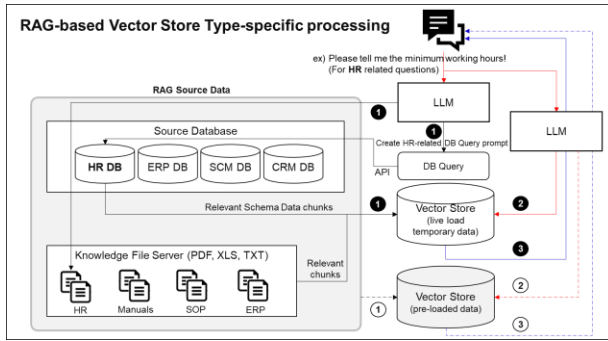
RAG-based Vector Store Type-specific processing

ex) Please tell me the minimum working hours!
(For HR related questions)

RAG Source Data

1
LLM

LLM

Source Database

1
Create HR-related DB Query prompt

HR DB
ERP DB
SCM DB
CRM DB

API
DB Query

Relevant Schema Data chunks
1
Vector Store
(live load temporary data)
2

3

Knowledge File Server (PDF, XLS, TXT)

Relevant chunks

HR
Manuals
SOP
ERP

1
Vector Store
(pre-loaded data)
2

3